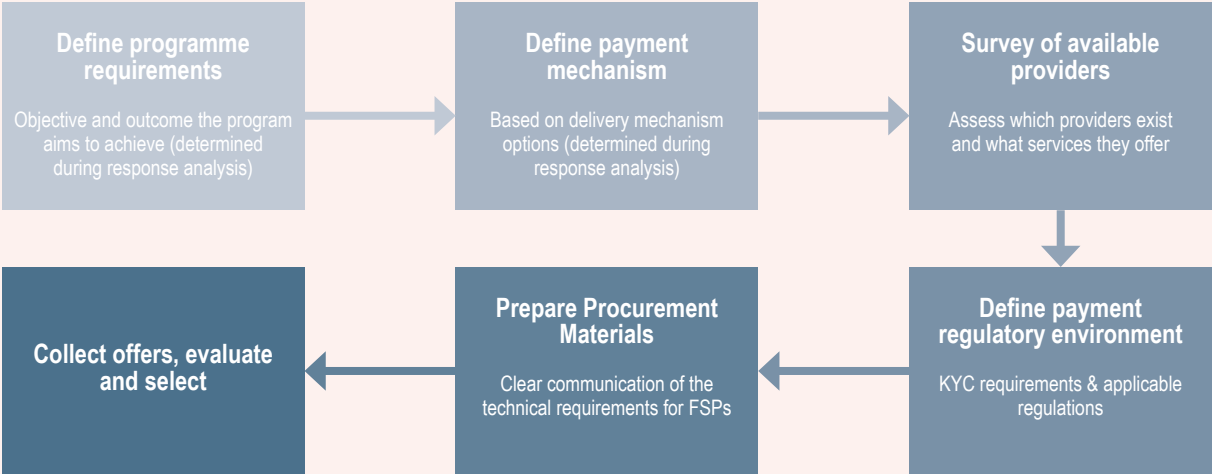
Define programme requirements

Objective and outcome the program aims to achieve (determined during response analysis)

Define payment mechanism

Based on delivery mechanism options (determined during response analysis)

Survey of available providers

Assess which providers exist and what services they offer

Define payment regulatory environment

KYC requirements & applicable regulations

Prepare Procurement Materials

Clear communication of the technical requirements for FSPs

Collect offers, evaluate and select